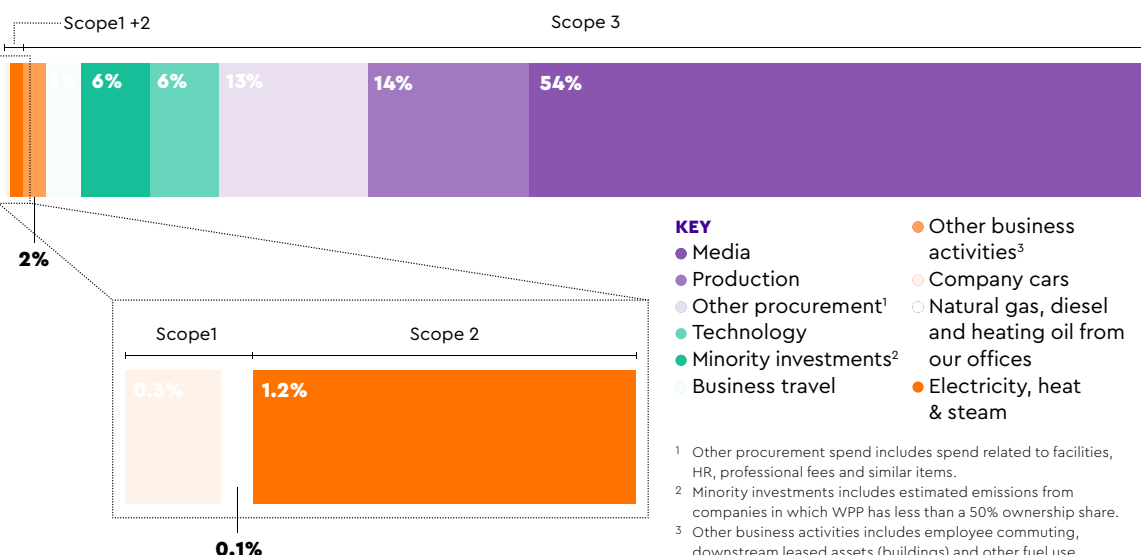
Scope1 +2

Scope 3

5%

6%

6%

13%

14%

54%

2%

Scope1

Scope 2

0.3%

1.2%

0.1%

KEY

Media

Production

Other procurement$^1$

Technology

Minority investments$^2$

Business travel

Other business activities$^3$

Company cars

Natural gas, diesel and heating oil from our offices

Electricity, heat & steam

$^1$ Other procurement spend includes spend related to facilities, HR, professional fees and similar items.

$^2$ Minority investments includes estimated emissions from companies in which WPP has less than a 50% ownership share.

$^3$ Other business activities includes employee commuting, downstream leased assets (buildings) and other fuel use.